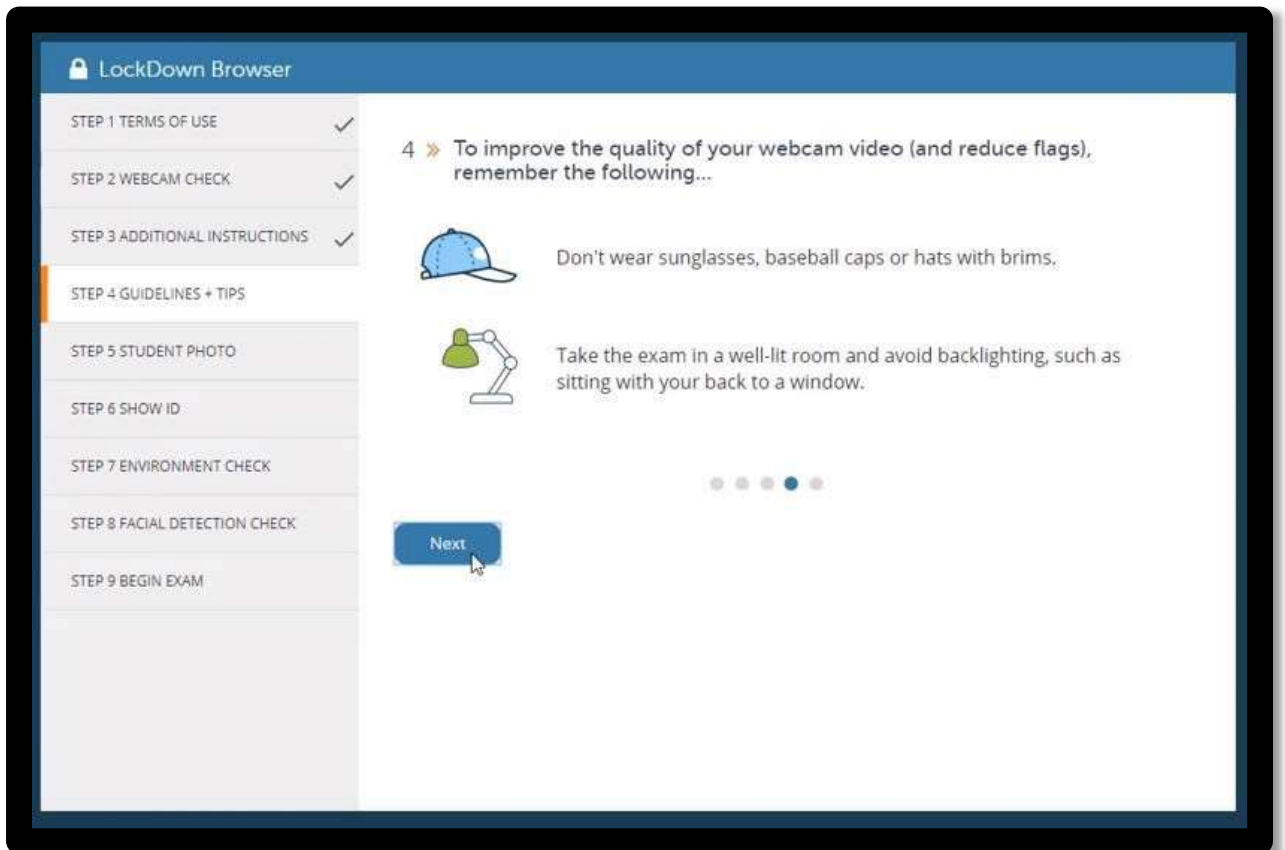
LockDown Browser

STEP 1 TERMS OF USE

STEP 2 WEBCAM CHECK

STEP 3 ADDITIONAL INSTRUCTIONS

STEP 4 GUIDELINES + TIPS

STEP 5 STUDENT PHOTO

STEP 6 SHOW ID

STEP 7 ENVIRONMENT CHECK

STEP 8 FACIAL DETECTION CHECK

STEP 9 BEGIN EXAM

4 » To improve the quality of your webcam video (and reduce flags), remember the following...

Don't wear sunglasses, baseball caps or hats with brims.

Take the exam in a well-lit room and avoid backlighting, such as sitting with your back to a window.

Next